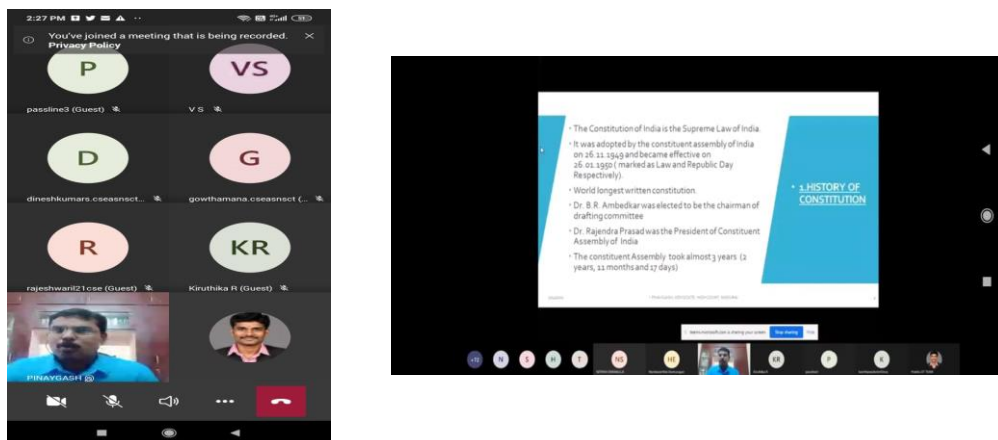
2:27 PM

You've joined a meeting that is being recorded. Privacy Policy

P

VS

passline3 (Guest)

V S

D

G

dineshkumars.cseasnsct

gowthamana.cseasnsct (...

R

KR

rajeshwari21cse (Guest)

Kiruthika R (Guest)

PINAYGASH

• The Constitution of India is the Supreme Law of India.

• It was adopted by the constituent assembly of India on 26.11.1949 and became effective on 26.01.1950 ( marked as Law and Republic Day Respectively).

• World longest written constitution.

• Dr. B.R. Ambedkar was elected to be the chairman of drafting committee

• Dr. Rajendra Prasad was the President of Constituent Assembly of India

• The constituent Assembly took almost 3 years (2 years, 11 months and 17 days)

1.HISTORY OF CONSTITUTION

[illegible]

Stop sharing

N S H T NS HE KR P K